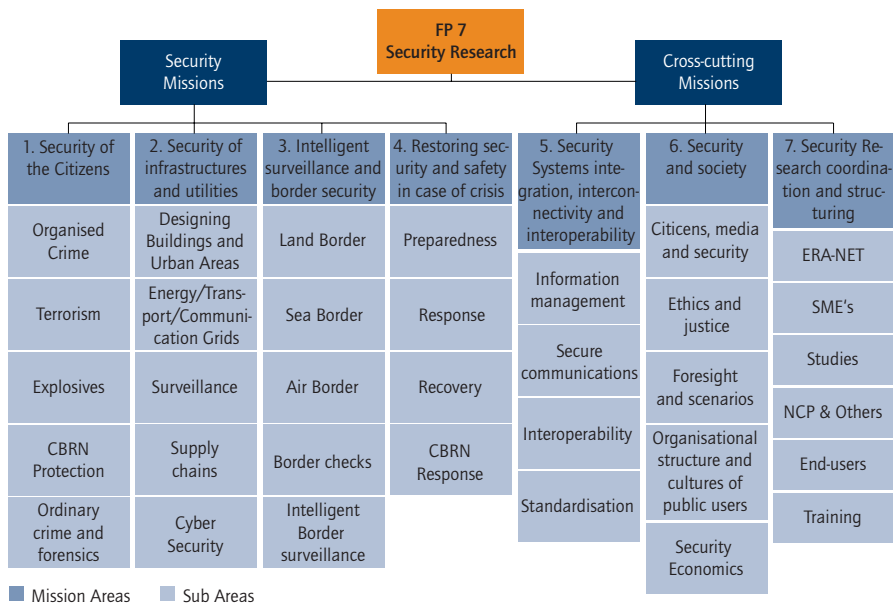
FP 7
Security Research

Security Missions

Cross-cutting Missions

1. Security of the Citizens
Organised Crime
Terrorism
Explosives
CBRN Protection
Ordinary crime and forensics

2. Security of infrastructures and utilities
Designing Buildings and Urban Areas
Energy/Transport/Communication Grids
Surveillance
Supply chains
Cyber Security

3. Intelligent surveillance and border security
Land Border
Sea Border
Air Border
Border checks
Intelligent Border surveillance

4. Restoring security and safety in case of crisis
Preparedness
Response
Recovery
CBRN Response

5. Security Systems integration, interconnectivity and interoperability
Information management
Secure communications
Interoperability
Standardisation

6. Security and society
Citicens, media and security
Ethics and justice
Foresight and scenarios
Organisational structure and cultures of public users
Security Economics

7. Security Research coordination and structuring
ERA-NET
SME's
Studies
NCP & Others
End-users
Training

Mission Areas
Sub Areas